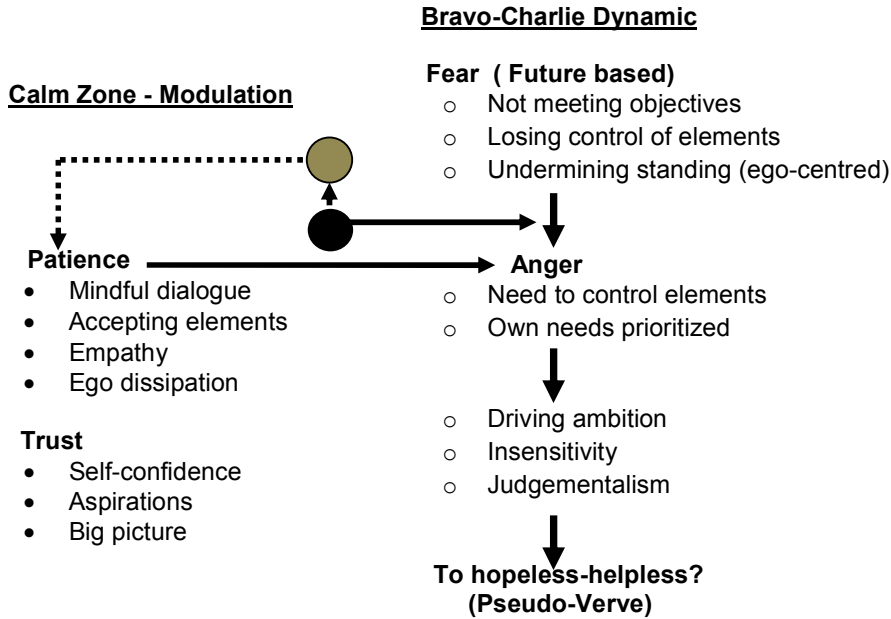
**Bravo-Charlie Dynamic**

**Calm Zone - Modulation**

**Fear ( Future based)**
- Not meeting objectives
- Losing control of elements
- Undermining standing (ego-centred)

**Patience**
- Mindful dialogue
- Accepting elements
- Empathy
- Ego dissipation

**Anger**
- Need to control elements
- Own needs prioritized

- Driving ambition
- Insensitivity
- Judgementalism

**Trust**
- Self-confidence
- Aspirations
- Big picture

**To hopeless-helpless?**
**(Pseudo-Verve)**